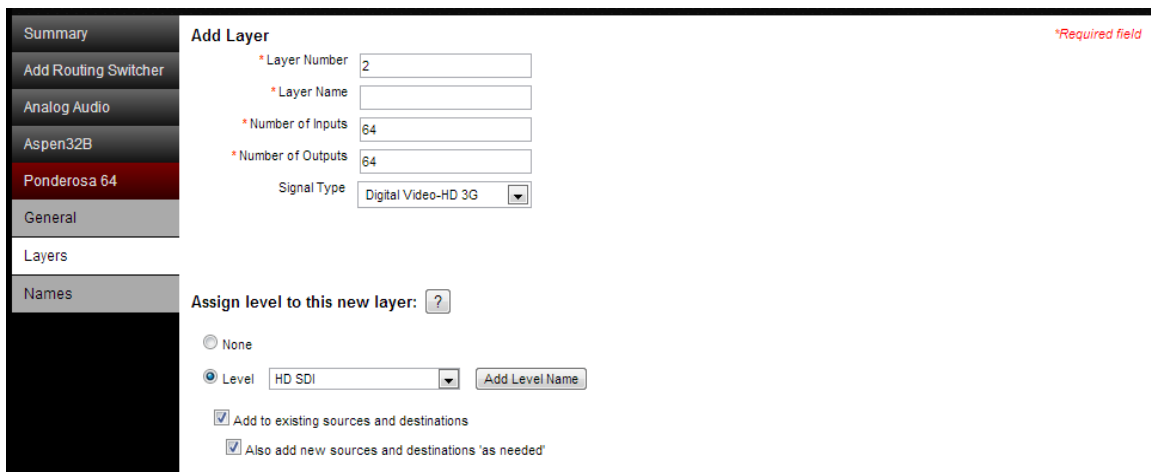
Summary
Add Routing Switcher
Analog Audio
Aspen32B
Ponderosa 64
General
Layers
Names

Add Layer

*Required field

*Layer Number 2
*Layer Name
*Number of Inputs 64
*Number of Outputs 64
Signal Type Digital Video-HD 3G

Assign level to this new layer: ?

None
Level HD SDI
Add Level Name

Add to existing sources and destinations
Also add new sources and destinations 'as needed'